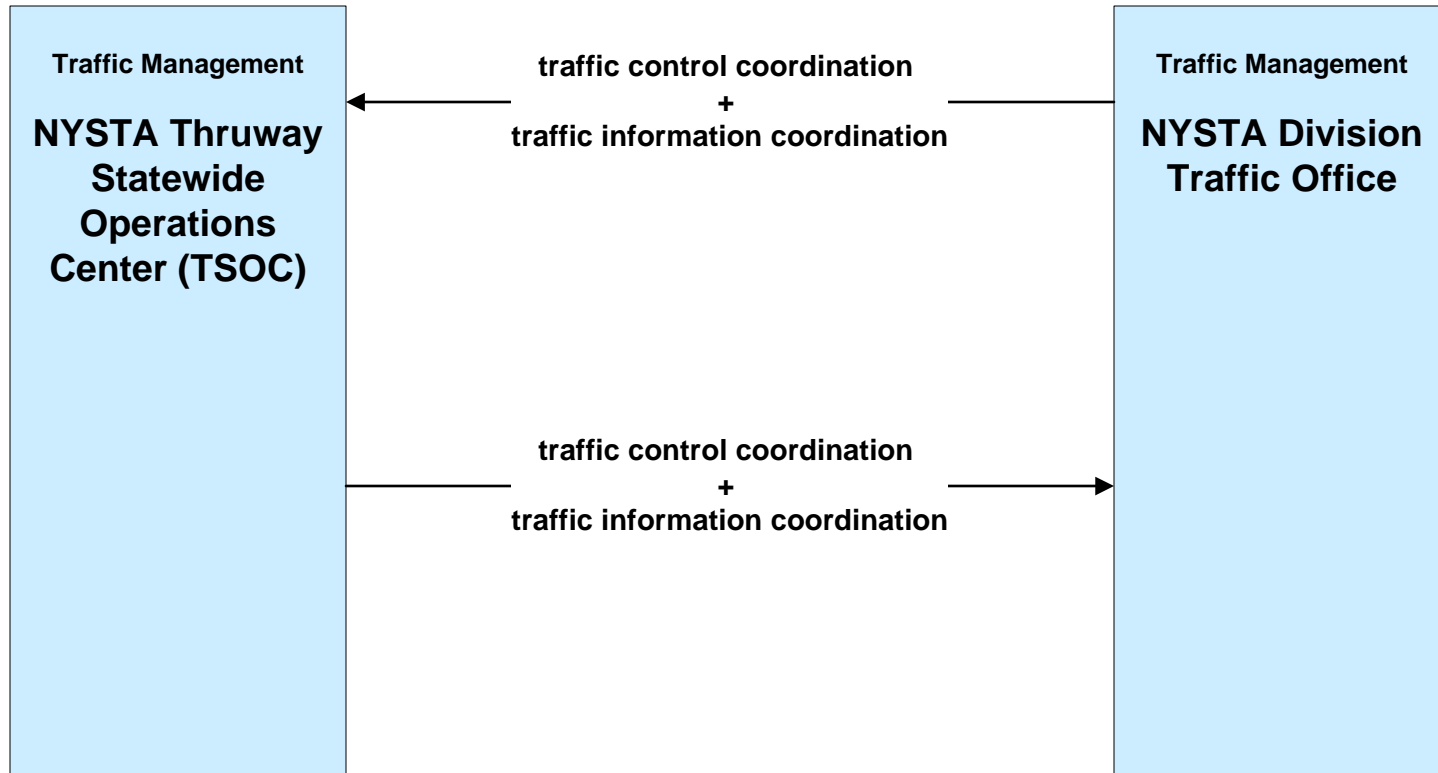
Traffic Management

NYSTA Thruway Statewide Operations Center (TSOC)

traffic control coordination
+
traffic information coordination

Traffic Management

NYSTA Division Traffic Office

traffic control coordination
+
traffic information coordination